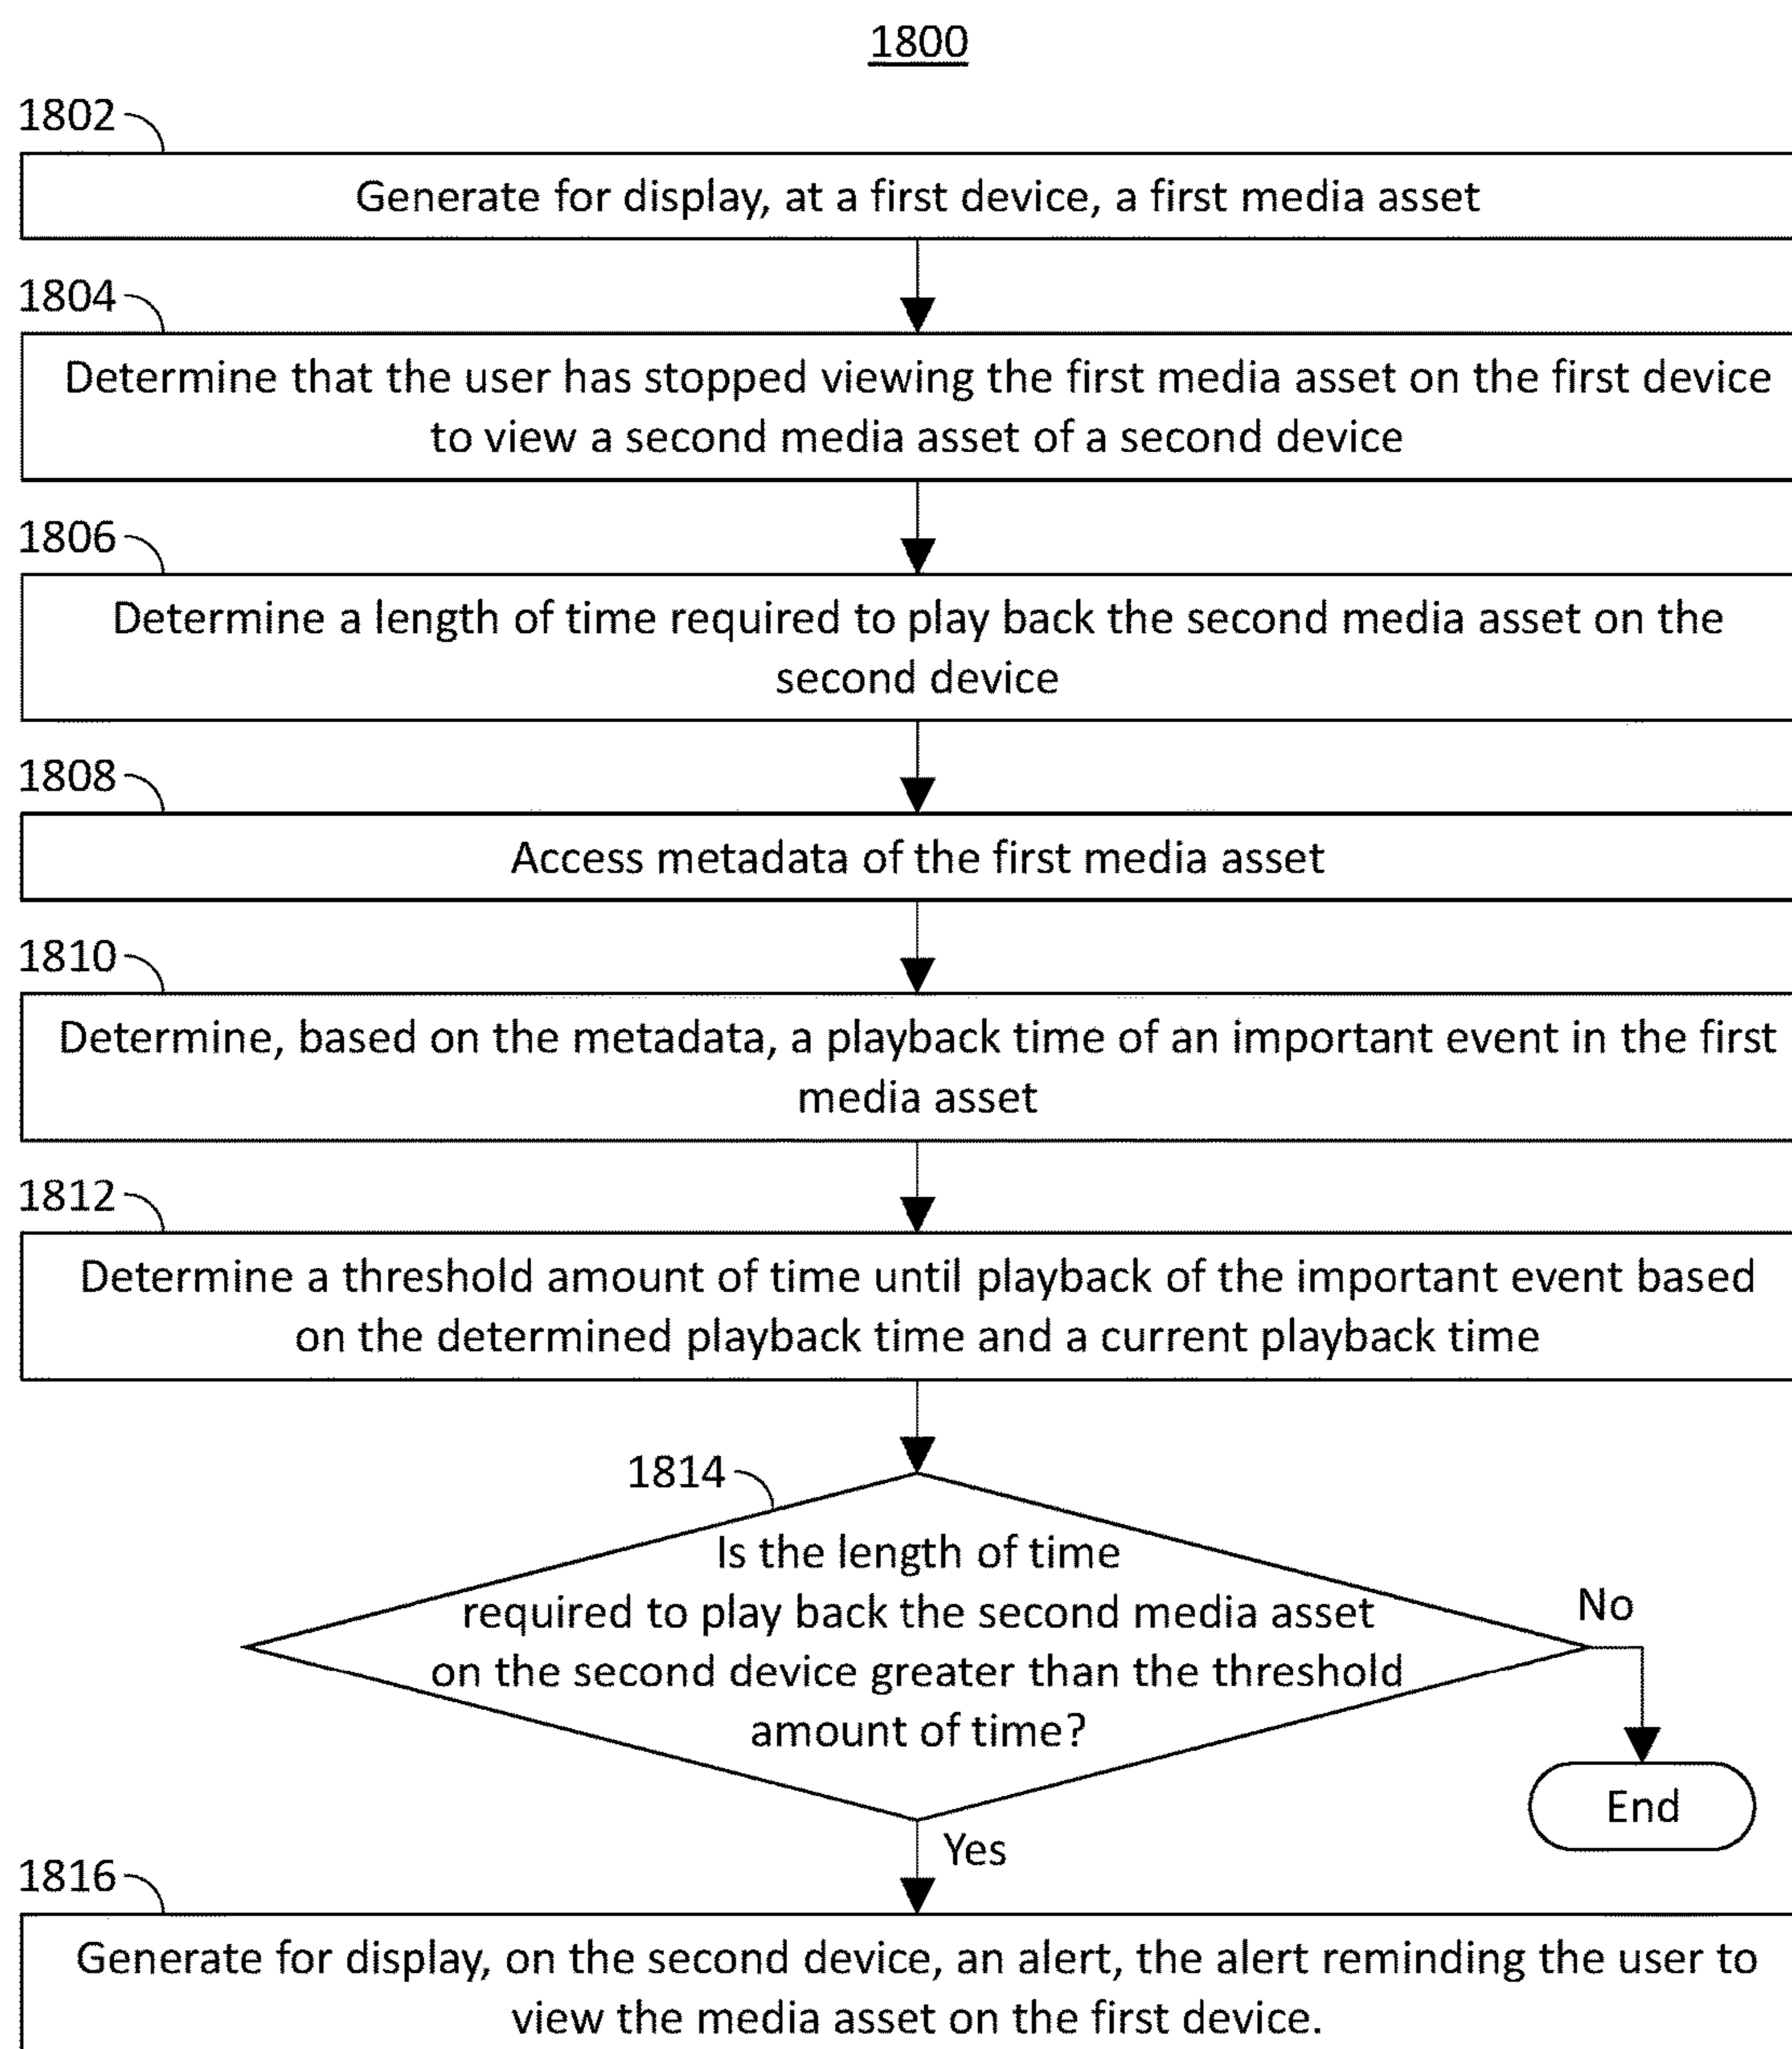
1800

1802

Generate for display, at a first device, a first media asset

1804

Determine that the user has stopped viewing the first media asset on the first device to view a second media asset of a second device

1806

Determine a length of time required to play back the second media asset on the second device

1808

Access metadata of the first media asset

1810

Determine, based on the metadata, a playback time of an important event in the first media asset

1812

Determine a threshold amount of time until playback of the important event based on the determined playback time and a current playback time

1814

Is the length of time required to play back the second media asset on the second device greater than the threshold amount of time?

No

End

Yes

1816

Generate for display, on the second device, an alert, the alert reminding the user to view the media asset on the first device.